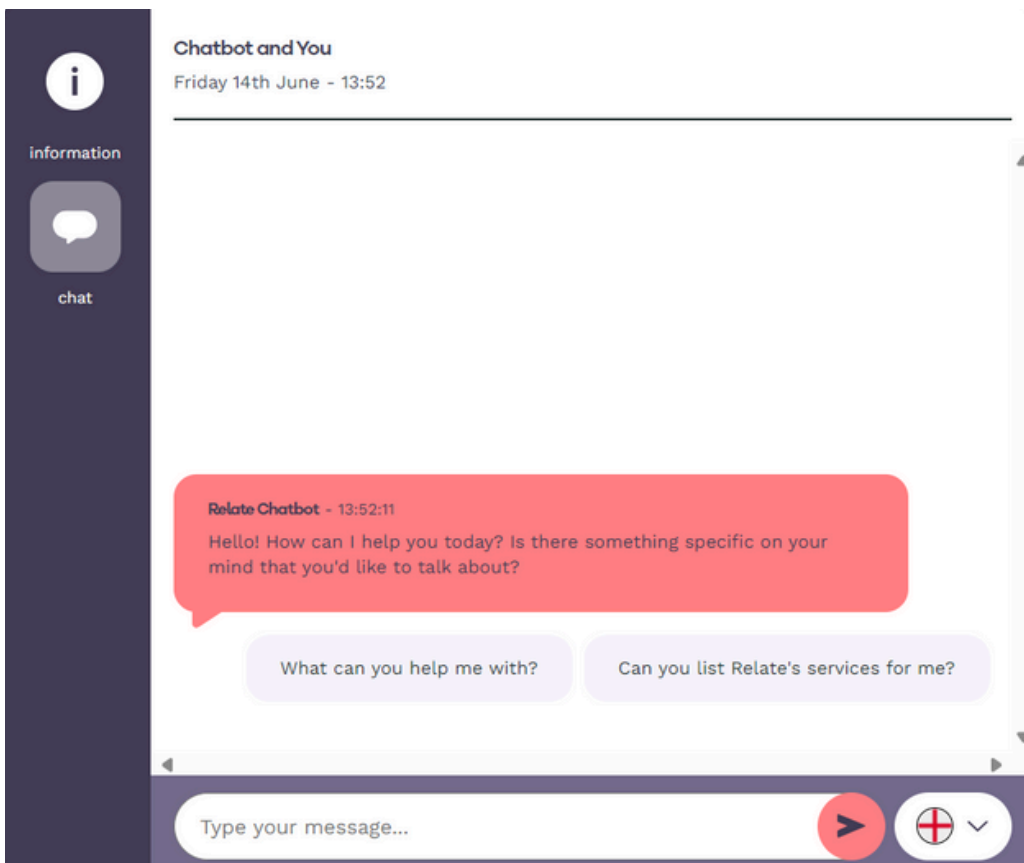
information

chat

Chatbot and You

Friday 14th June - 13:52

Relate Chatbot - 13:52:11

Hello! How can I help you today? Is there something specific on your mind that you'd like to talk about?

What can you help me with?

Can you list Relate's services for me?

Type your message...